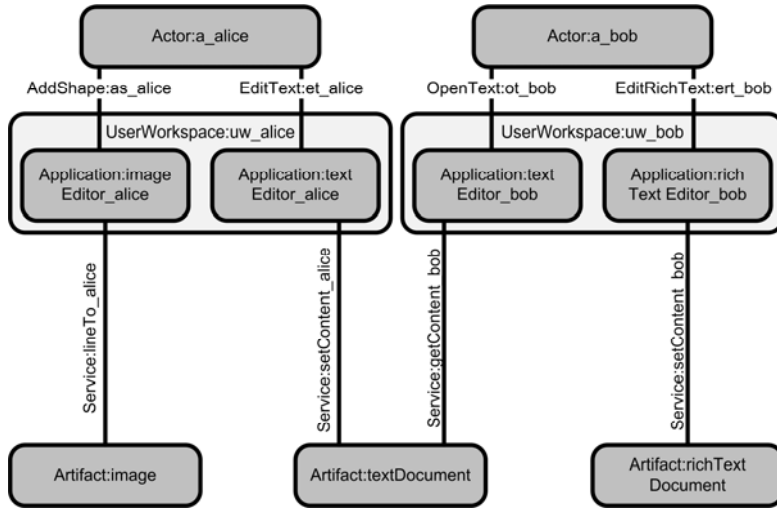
Actor:a_alice

AddShape:as_alice

EditText:et_alice

UserWorkspace:uw_alice

Application:image Editor_alice

Application:text Editor_alice

Actor:a_bob

OpenText:ot_bob

EditRichText:ert_bob

UserWorkspace:uw_bob

Application:text Editor_bob

Application:rich Text Editor_bob

Service:lineTo_alice

Service:setContent_alice

Service:getContent_bob

Service:setContent_bob

Artifact:image

Artifact:textDocument

Artifact:richText Document